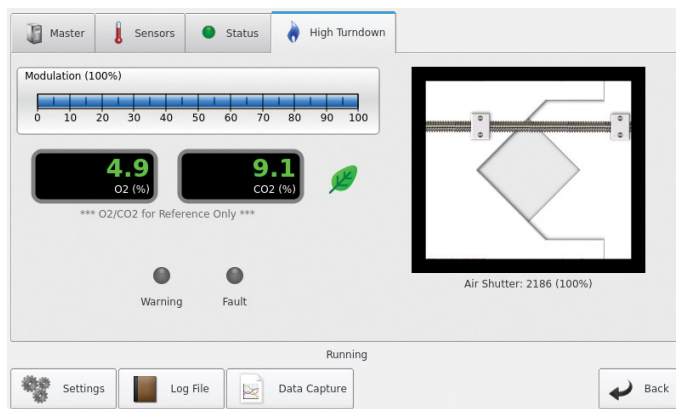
Master
Sensors
Status
High Turndown

Modulation (100%)

0 10 20 30 40 50 60 70 80 90 100

4.9
O2 (%)

9.1
CO2 (%)

*** O2/CO2 for Reference Only ***

Warning
Fault

Air Shutter: 2186 (100%)

Running

Settings
Log File
Data Capture
Back